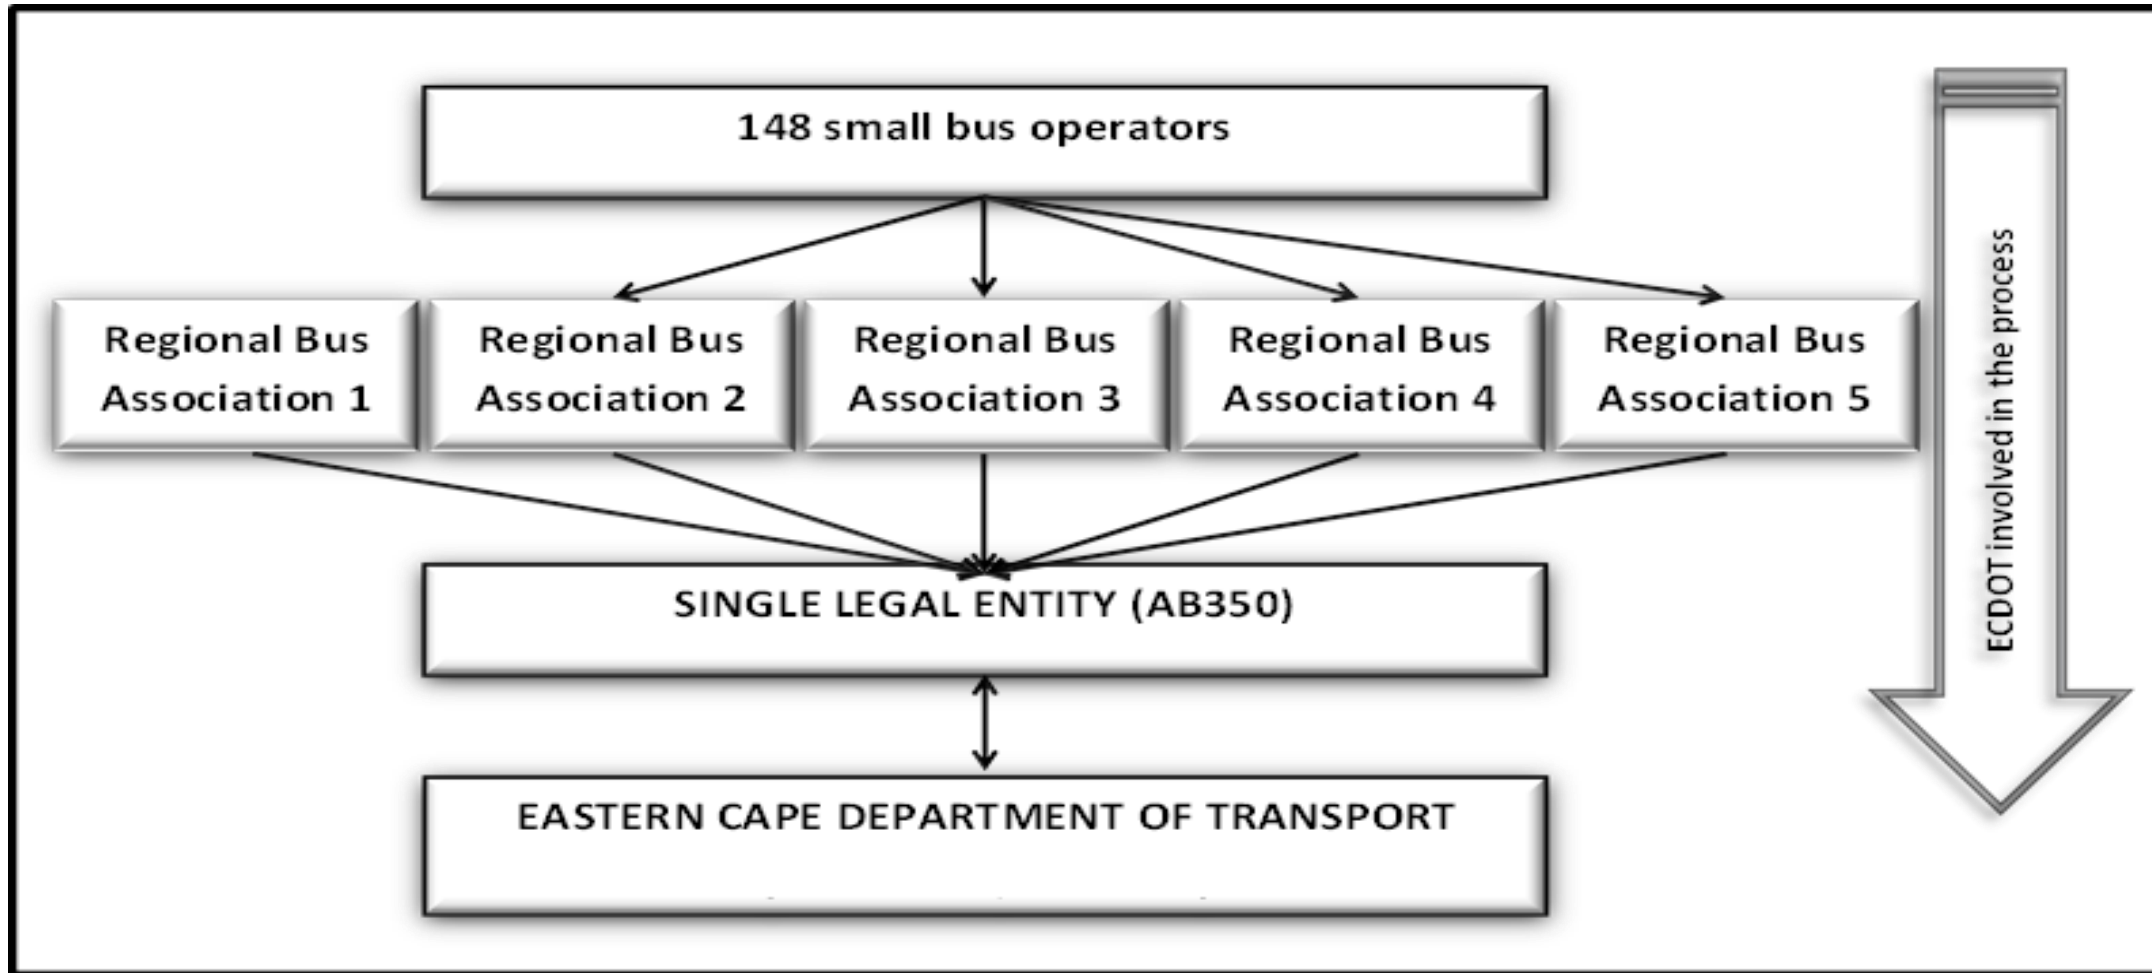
148 small bus operators

Regional Bus Association 1

Regional Bus Association 2

Regional Bus Association 3

Regional Bus Association 4

Regional Bus Association 5

SINGLE LEGAL ENTITY (AB350)

EASTERN CAPE DEPARTMENT OF TRANSPORT

ECDOT involved in the process